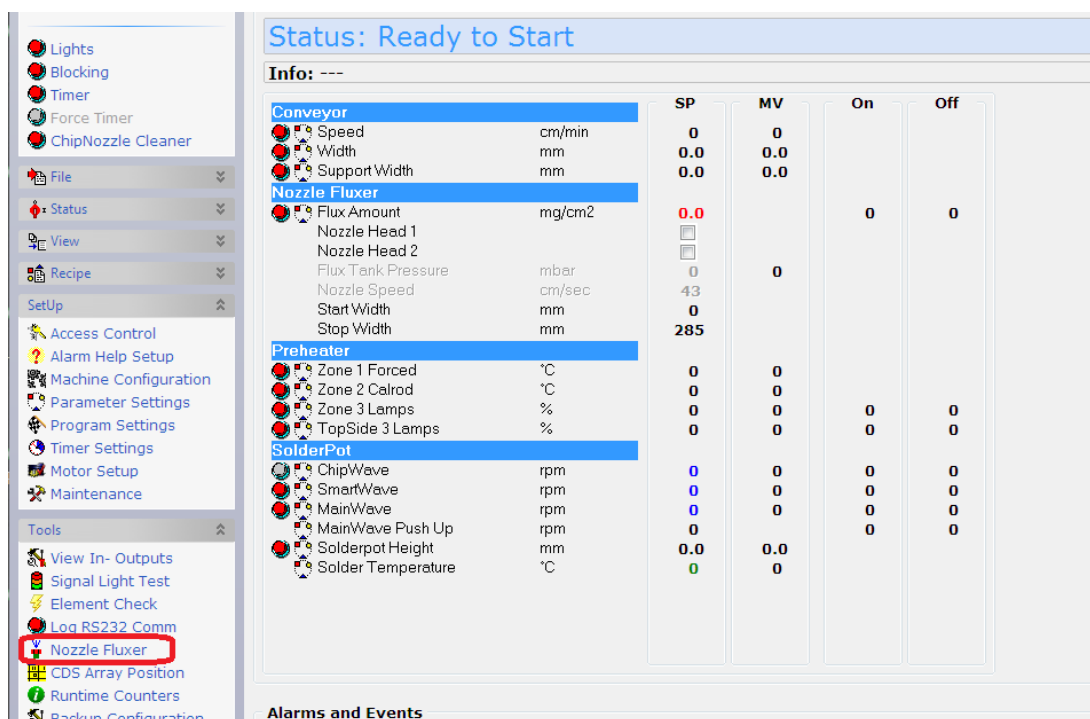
Lights
Blocking
Timer
Force Timer
ChipNozzle Cleaner

File
Status
View
Recipe
SetUp
Access Control
Alarm Help Setup
Machine Configuration
Parameter Settings
Program Settings
Timer Settings
Motor Setup
Maintenance
Tools
View In- Outputs
Signal Light Test
Element Check
Log RS232 Comm
Nozzle Fluxer
CDS Array Position
Runtime Counters
Backup Configuration

Status: Ready to Start
Info: ---

| | | SP | MV | On | Off |
|---|---|---|---|---|---|
| Conveyor | | | | | |
| Speed | cm/min | 0 | 0 | | |
| Width | mm | 0.0 | 0.0 | | |
| Support Width | mm | 0.0 | 0.0 | | |
| Nozzle Fluxer | | | | | |
| Flux Amount | mg/cm2 | 0.0 | | 0 | 0 |
| Nozzle Head 1 | | | | | |
| Nozzle Head 2 | | | | | |
| Flux Tank Pressure | mbar | 0 | 0 | | |
| Nozzle Speed | cm/sec | 43 | | | |
| Start Width | mm | 0 | | | |
| Stop Width | mm | 285 | | | |
| Preheater | | | | | |
| Zone 1 Forced | °C | 0 | 0 | | |
| Zone 2 Calrod | °C | 0 | 0 | | |
| Zone 3 Lamps | % | 0 | 0 | 0 | 0 |
| TopSide 3 Lamps | % | 0 | 0 | 0 | 0 |
| SolderPot | | | | | |
| ChipWave | rpm | 0 | 0 | 0 | 0 |
| SmartWave | rpm | 0 | 0 | 0 | 0 |
| MainWave | rpm | 0 | 0 | 0 | 0 |
| MainWave Push Up | rpm | 0 | | 0 | 0 |
| Solderpot Height | mm | 0.0 | 0.0 | | |
| Solder Temperature | °C | 0 | 0 | | |

Alarms and Events